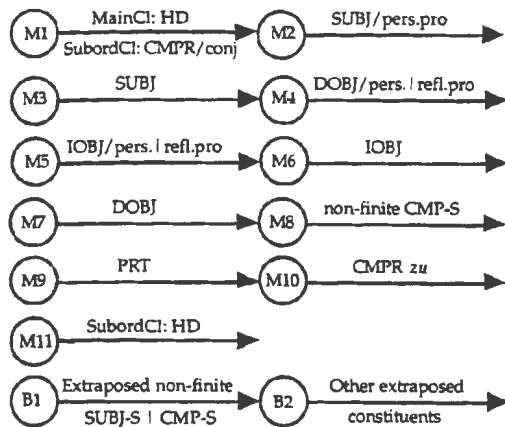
M1 MainCl: HD SubordCl: CMPR/conj M2 SUBJ/pers.pro

M3 SUBJ M4 DOBJ/pers.|refl.pro

M5 IOBJ/pers.|refl.pro M6 IOBJ

M7 DOBJ M8 non-finite CMP-S

M9 PRT M10 CMPR *zu*

M11 SubordCl: HD

B1 Extraposed non-finite SUBJ-S | CMP-S B2 Other extraposed constituents